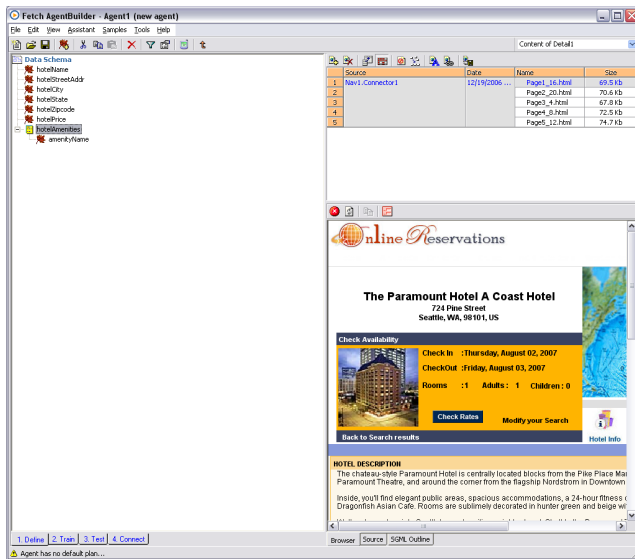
Fetch AgentBuilder - Agent1 (new agent)

File Edit View Assistant Samples Tools Help

Content of Detail1

Data Schema
hotelName
hotelStreetAddr
hotelCity
hotelState
hotelZipcode
hotelPrice
hotelAmenities
amenityName

| | Source | Date | Name | Size |
|---|---|---|---|---|
| 1 | Nav1.Connector1 | 12/19/2006 ... | Page1_16.html | 69.5 Kb |
| 2 | | | Page2_20.html | 70.6 Kb |
| 3 | | | Page3_4.html | 67.8 Kb |
| 4 | | | Page4_8.html | 72.5 Kb |
| 5 | | | Page5_12.html | 74.7 Kb |

Online Reservations

The Paramount Hotel A Coast Hotel
724 Pine Street
Seattle, WA, 98101, US

Check Availability

Check In :Thursday, August 02, 2007
CheckOut :Friday, August 03, 2007
Rooms :1 Adults : 1 Children : 0

Check Rates
Modify your Search
Back to Search results
Hotel Info

HOTEL DESCRIPTION
The chateau-style Paramount Hotel is centrally located blocks from the Pike Place Ma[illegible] Paramount Theatre, and around the corner from the flagship Nordstrom in Downtown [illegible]

Inside, you'll find elegant public areas, spacious accommodations, a 24-hour fitness c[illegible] Dragonfish Asian Cafe. Rooms are sublimely decorated in hunter green and beige wi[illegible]

1. Define 2. Train 3. Test 4. Connect

Browser Source SGML Outline

Agent has no default plan...